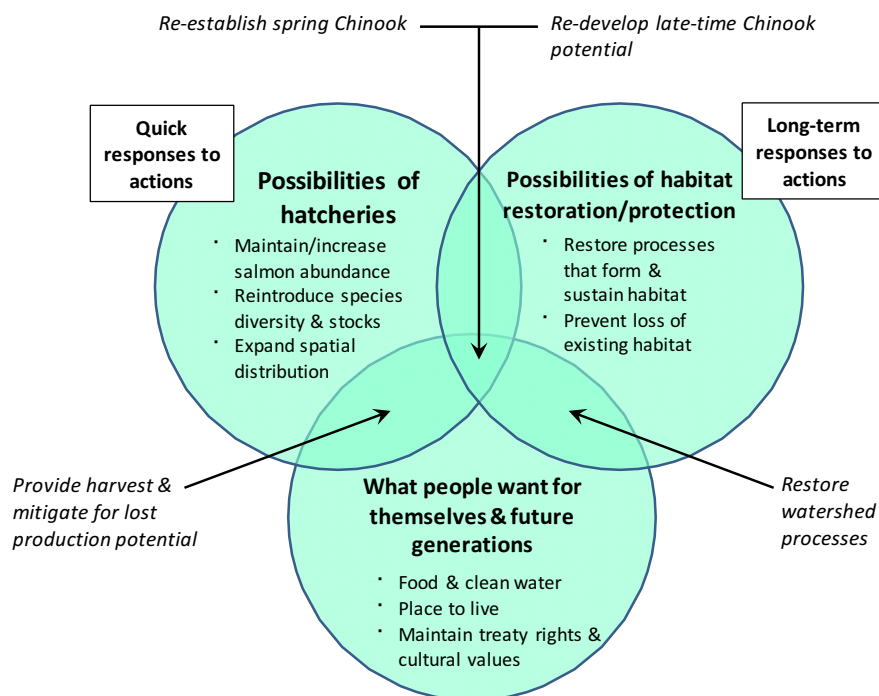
Re-establish spring Chinook

Re-develop late-time Chinook potential

Quick responses to actions

Long-term responses to actions

Possibilities of hatcheries

- Maintain/increase salmon abundance
- Reintroduce species diversity & stocks
- Expand spatial distribution

Possibilities of habitat restoration/protection

- Restore processes that form & sustain habitat
- Prevent loss of existing habitat

Provide harvest & mitigate for lost production potential

Restore watershed processes

What people want for themselves & future generations

- Food & clean water
- Place to live
- Maintain treaty rights & cultural values